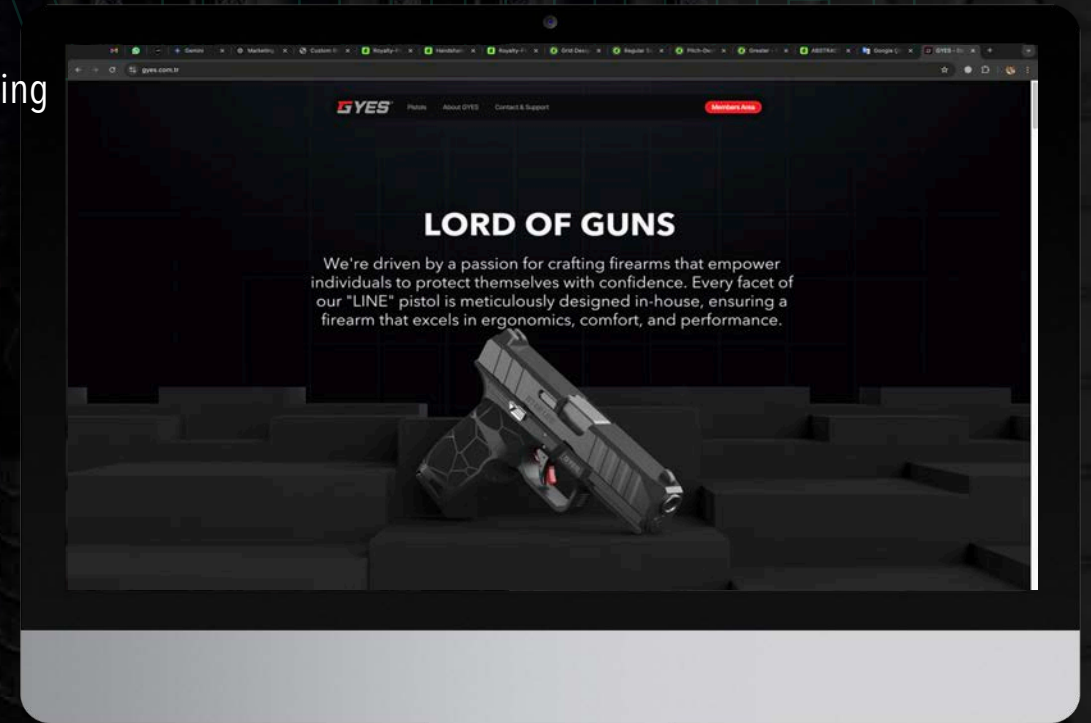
ing

Gemini | Marketing | Custom | Royalty-F | Handshak | Royalty-F | Grid Desig | Regular S | Pitch-Dec | Greater | ABSTRAC | Google | GYES

gyes.com.tr

GYES Pistols About GYES Contact & Support Members Area

LORD OF GUNS

We're driven by a passion for crafting firearms that empower individuals to protect themselves with confidence. Every facet of our "LINE" pistol is meticulously designed in-house, ensuring a firearm that excels in ergonomics, comfort, and performance.